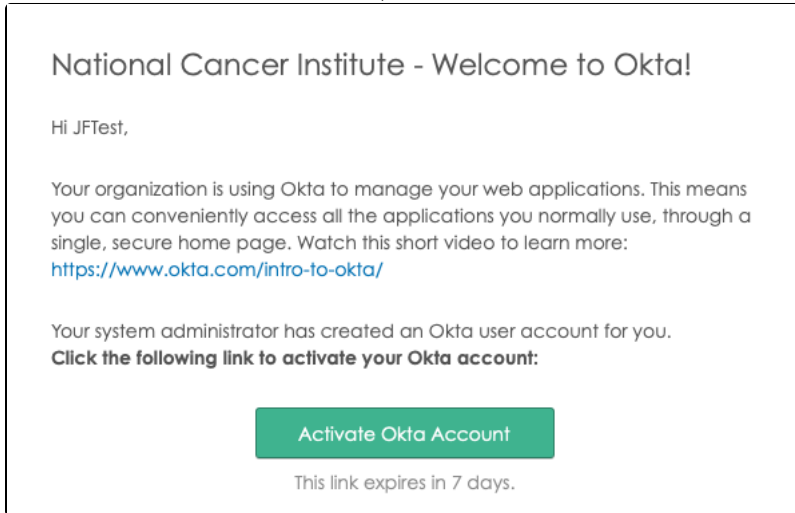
National Cancer Institute - Welcome to Okta!

Hi JFTest,

Your organization is using Okta to manage your web applications. This means you can conveniently access all the applications you normally use, through a single, secure home page. Watch this short video to learn more: https://www.okta.com/intro-to-okta/

Your system administrator has created an Okta user account for you.
**Click the following link to activate your Okta account:**

Activate Okta Account

This link expires in 7 days.